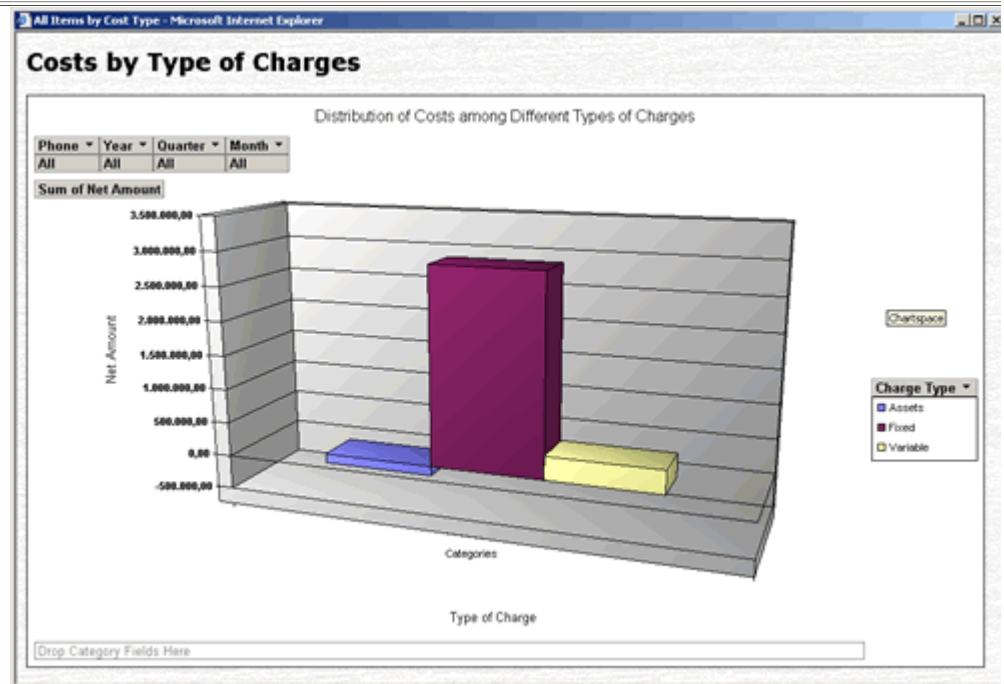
All Items by Cost Type - Microsoft Internet Explorer

Costs by Type of Charges

Distribution of Costs among Different Types of Charges

| Phone ▾ | Year ▾ | Quarter ▾ | Month ▾ |
|---|---|---|---|
| All | All | All | All |

Sum of Net Amount

3.500.000,00
3.000.000,00
2.500.000,00
2.000.000,00
1.500.000,00
1.000.000,00
500.000,00
0,00
-500.000,00

Net Amount

Categories

Type of Charge

Chartspace

Charge Type ▾
Assets
Fixed
Variable

Drop Category Fields Here